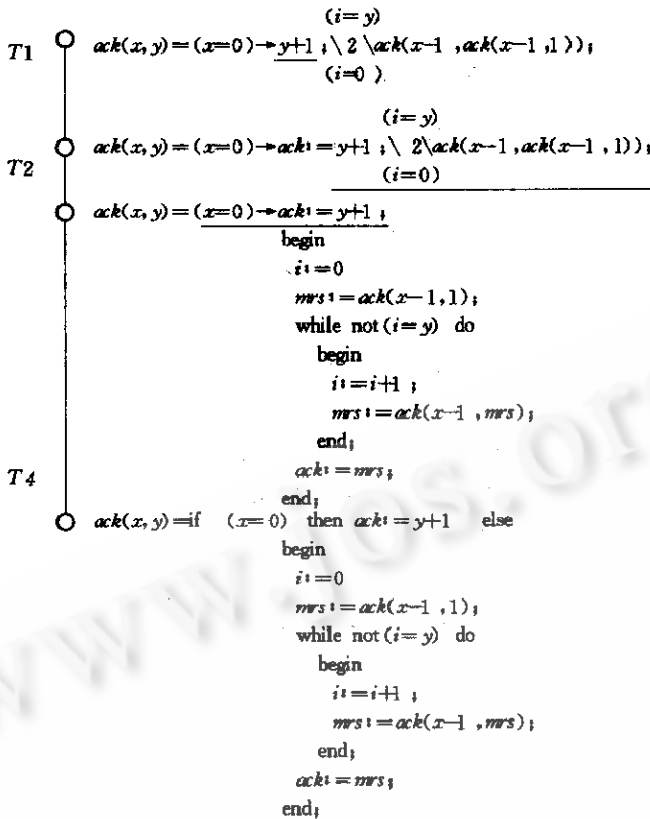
$(i=y)$

T1 $ack(x, y)=(x=0)\rightarrow y+1$ ;\ 2 \ $ack(x-1, ack(x-1, 1))$;

$(i=0)$

$(i=y)$

$ack(x, y)=(x=0)\rightarrow ack:=y+1$ ;\ 2\ $ack(x-1, ack(x-1, 1))$;

T2

$(i=0)$

$ack(x, y)=(x=0)\rightarrow ack:=y+1$ ;

begin

$i:=0$

$mrs:=ack(x-1,1)$;

while not $(i=y)$ do

begin

$i:=i+1$ ;

$mrs:=ack(x-1, mrs)$;

end;

$ack:=mrs$;

T4

end;

$ack(x, y)=$if $(x=0)$ then $ack:=y+1$ else

begin

$i:=0$

$mrs:=ack(x-1, 1)$;

while not $(i=y)$ do

begin

$i:=i+1$ ;

$mrs:=ack(x-1, mrs)$;

end;

$ack:=mrs$;

end;

www.jos.org